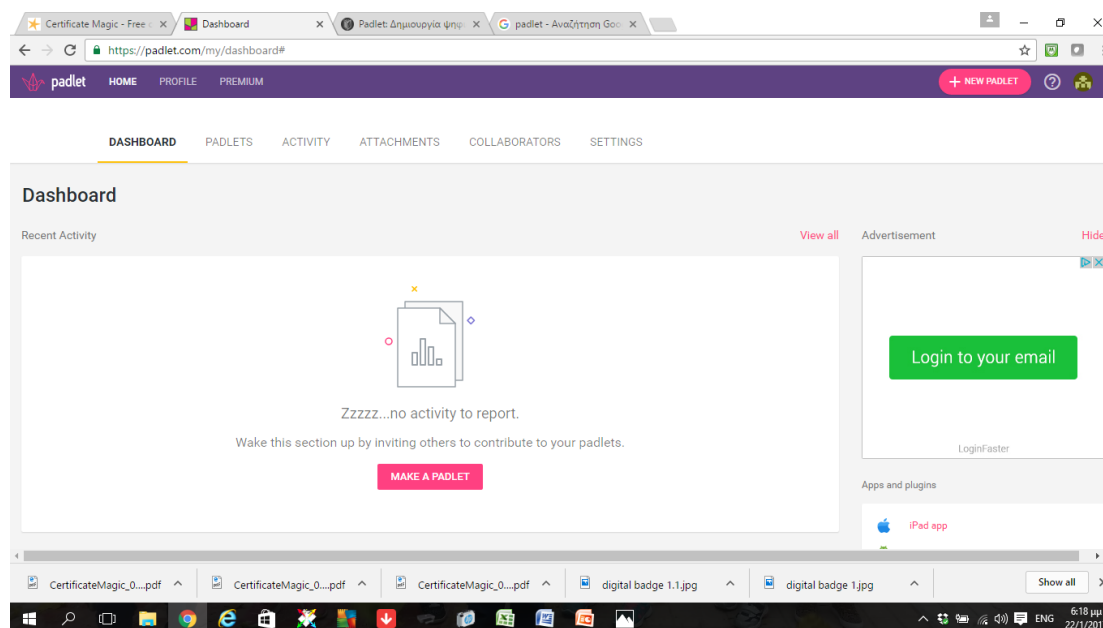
Certificate Magic - Free
Dashboard
Padlet: Δημιουργία ψηφ
padlet - Αναζήτηση Goo

https://padlet.com/my/dashboard#

padlet HOME PROFILE PREMIUM
+ NEW PADLET

DASHBOARD PADLETS ACTIVITY ATTACHMENTS COLLABORATORS SETTINGS

Dashboard

Recent Activity
View all

Zzzzz...no activity to report.

Wake this section up by inviting others to contribute to your padlets.

MAKE A PADLET

Advertisement
Hide

Login to your email

LoginFaster

Apps and plugins

iPad app

CertificateMagic_0....pdf
CertificateMagic_0....pdf
CertificateMagic_0....pdf
digital badge 1.1.jpg
digital badge 1.jpg
Show all

ENG
6:18 μμ
22/1/201